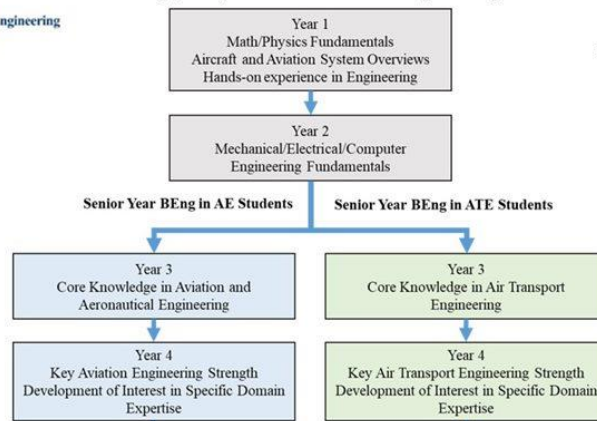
ngineering

Year 1
Math/Physics Fundamentals
Aircraft and Aviation System Overviews
Hands-on experience in Engineering

Year 2
Mechanical/Electrical/Computer
Engineering Fundamentals

Senior Year BEng in AE Students

Senior Year BEng in ATE Students

Year 3
Core Knowledge in Aviation and
Aeronautical Engineering

Year 4
Key Aviation Engineering Strength
Development of Interest in Specific Domain
Expertise

Year 3
Core Knowledge in Air Transport
Engineering

Year 4
Key Air Transport Engineering Strength
Development of Interest in Specific Domain
Expertise